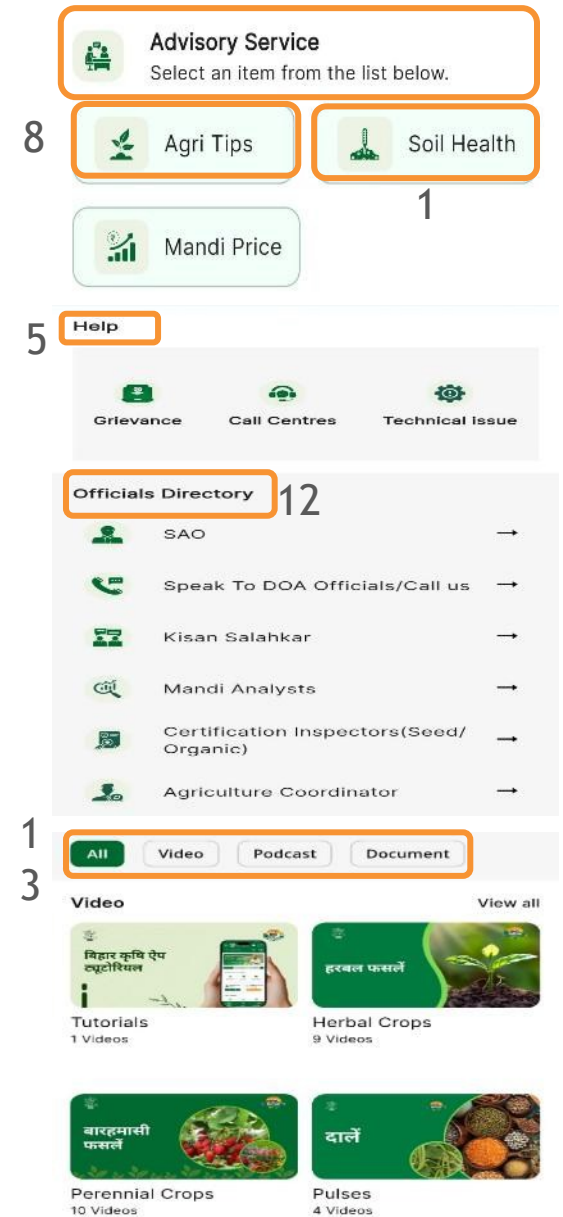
Advisory Service
Select an item from the list below.

8

Agri Tips

Soil Health

1

Mandi Price

5

Help

Grievance

Call Centres

Technical Issue

Officials Directory

12

SAO →

Speak To DOA Officials/Call us →

Kisan Salahkar →

Mandi Analysts →

Certification Inspectors(Seed/ Organic) →

Agriculture Coordinator →

1
3

All

Video

Podcast

Document

Video

View all

बिहार कृषि ऐप ट्यूटोरियल

Tutorials
1 Videos

हरबल फसलें

Herbal Crops
9 Videos

बारहमासी फसलें

Perennial Crops
10 Videos

दालें

Pulses
4 Videos